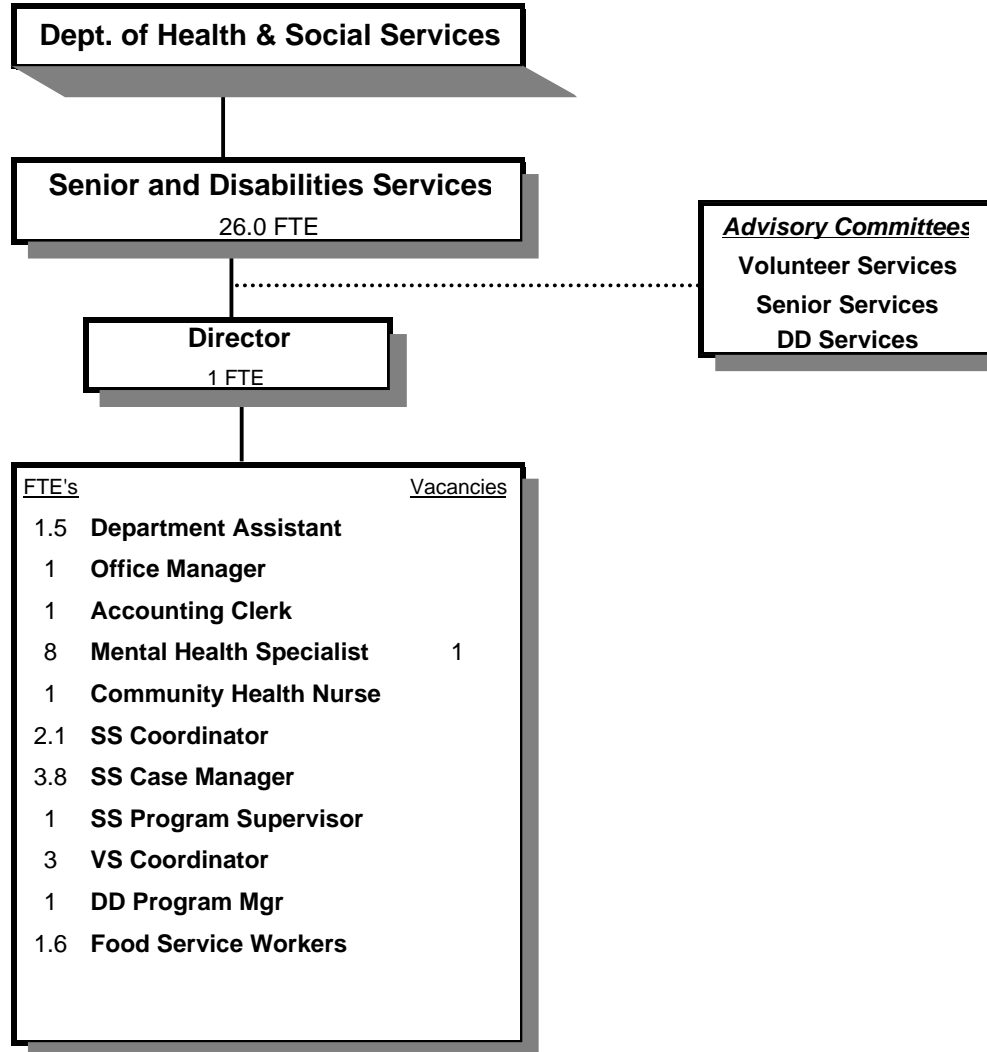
Dept. of Health & Social Services

Senior and Disabilities Services
26.0 FTE

Advisory Committees
Volunteer Services
Senior Services
DD Services

Director
1 FTE

| FTE's | | Vacancies |
|---|---|---|
| 1.5 | Department Assistant | |
| 1 | Office Manager | |
| 1 | Accounting Clerk | |
| 8 | Mental Health Specialist | 1 |
| 1 | Community Health Nurse | |
| 2.1 | SS Coordinator | |
| 3.8 | SS Case Manager | |
| 1 | SS Program Supervisor | |
| 3 | VS Coordinator | |
| 1 | DD Program Mgr | |
| 1.6 | Food Service Workers | |